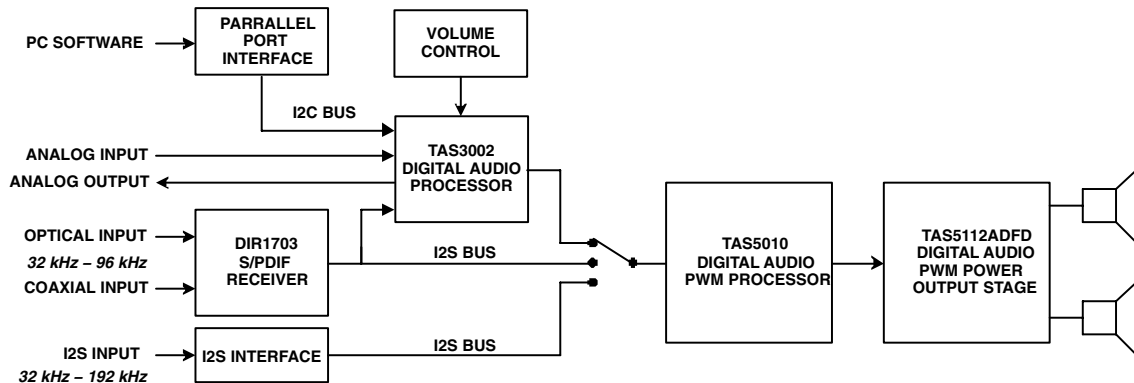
PC SOFTWARE

PARRALLEL PORT INTERFACE

VOLUME CONTROL

I2C BUS

TAS3002 DIGITAL AUDIO PROCESSOR

ANALOG INPUT

ANALOG OUTPUT

OPTICAL INPUT

32 kHz – 96 kHz

COAXIAL INPUT

DIR1703 S/PDIF RECEIVER

I2S BUS

TAS5010 DIGITAL AUDIO PWM PROCESSOR

TAS5112ADFD DIGITAL AUDIO PWM POWER OUTPUT STAGE

I2S INPUT

32 kHz – 192 kHz

I2S INTERFACE

I2S BUS